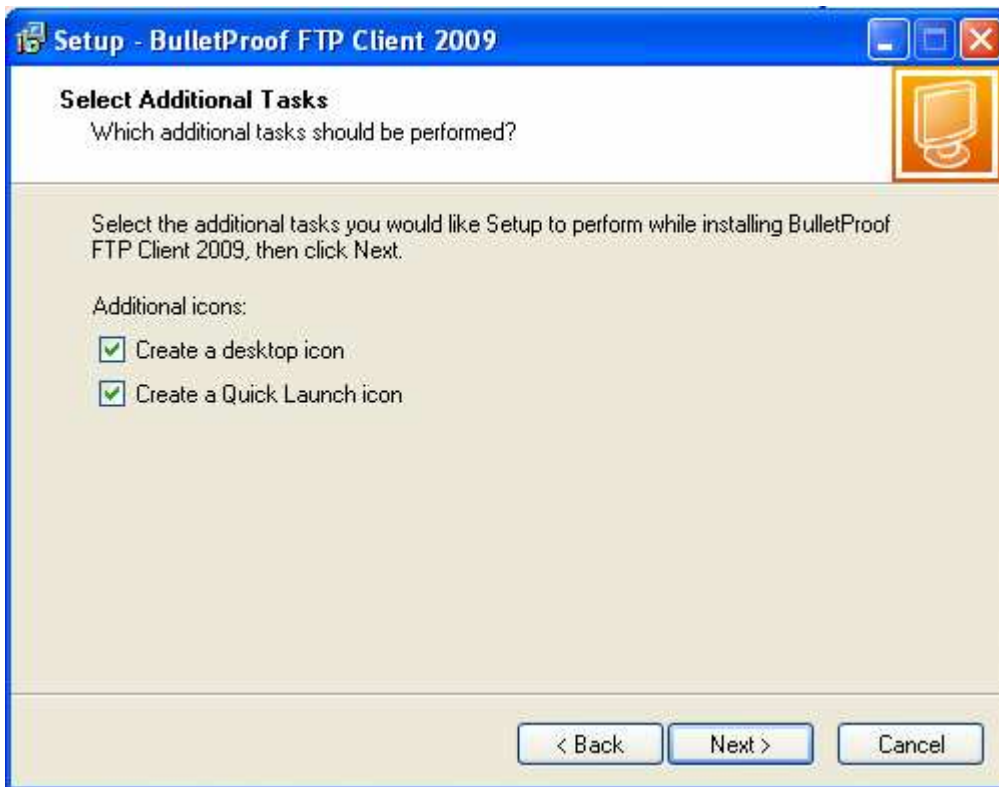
Setup - BulletProof FTP Client 2009

Select Additional Tasks
Which additional tasks should be performed?

Select the additional tasks you would like Setup to perform while installing BulletProof FTP Client 2009, then click Next.

Additional icons:

Create a desktop icon

Create a Quick Launch icon

< Back Next > Cancel